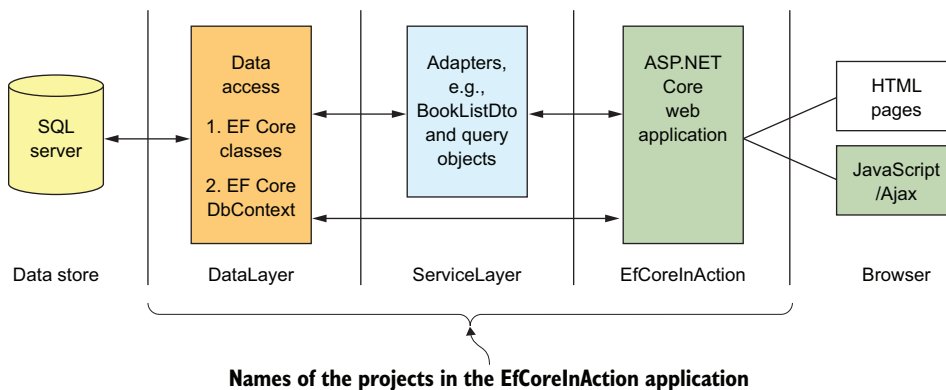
SQL server

Data access

1. EF Core classes

2. EF Core DbContext

Adapters, e.g., BookListDto and query objects

ASP.NET Core web application

HTML pages

JavaScript /Ajax

Data store

DataLayer

ServiceLayer

EfCoreInAction

Browser

Names of the projects in the EfCoreInAction application